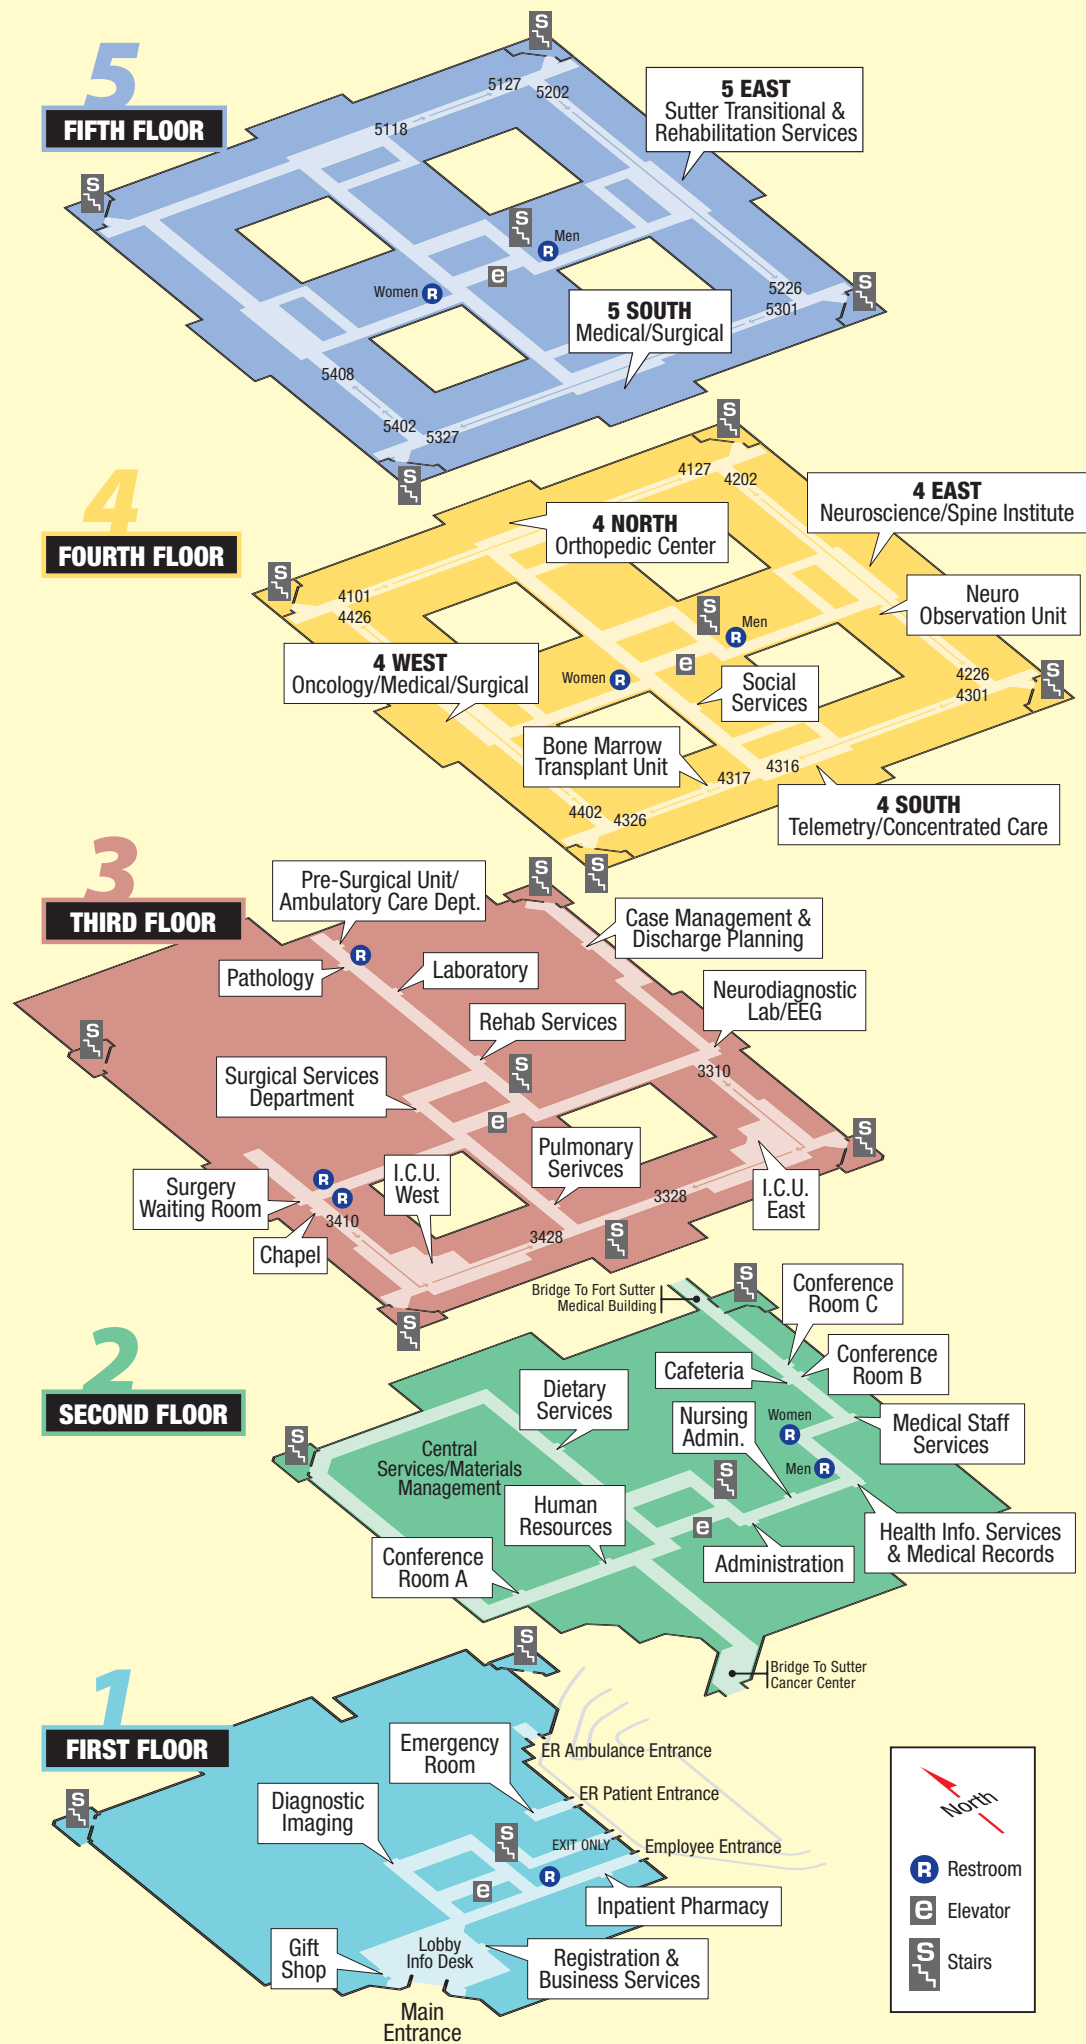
5
FIFTH FLOOR

5127
5202
5118
5 EAST
Sutter Transitional & Rehabilitation Services
Men
Women
5226
5301
5 SOUTH
Medical/Surgical
5408
5402
5327

4
FOURTH FLOOR

4127
4202
4 NORTH
Orthopedic Center
4 EAST
Neuroscience/Spine Institute
4101
4426
Neuro Observation Unit
Men
4 WEST
Oncology/Medical/Surgical
Women
Social Services
4226
4301
Bone Marrow Transplant Unit
4317
4316
4402
4326
4 SOUTH
Telemetry/Concentrated Care

3
THIRD FLOOR

Pre-Surgical Unit/ Ambulatory Care Dept.
Case Management & Discharge Planning
Pathology
Laboratory
Neurodiagnostic Lab/EEG
Rehab Services
Surgical Services Department
3310
Pulmonary Services
Surgery Waiting Room
I.C.U. West
I.C.U. East
3410
3328
Chapel
3428
Bridge To Fort Sutter Medical Building

2
SECOND FLOOR

Conference Room C
Cafeteria
Conference Room B
Dietary Services
Nursing Admin.
Women
Medical Staff Services
Central Services/Materials Management
Men
Human Resources
Health Info. Services & Medical Records
Conference Room A
Administration
Bridge To Sutter Cancer Center

1
FIRST FLOOR

Emergency Room
ER Ambulance Entrance
Diagnostic Imaging
ER Patient Entrance
EXIT ONLY
Employee Entrance
Inpatient Pharmacy
Gift Shop
Lobby Info Desk
Registration & Business Services
Main Entrance

North
Restroom
Elevator
Stairs